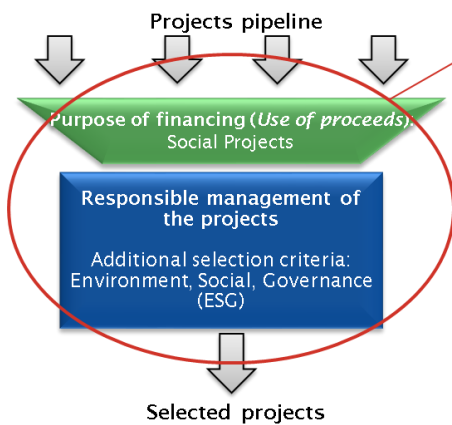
Projects pipeline

Purpose of financing (*Use of proceeds*): Social Projects

Responsible management of the projects

Additional selection criteria: Environment, Social, Governance (ESG)

Selected projects